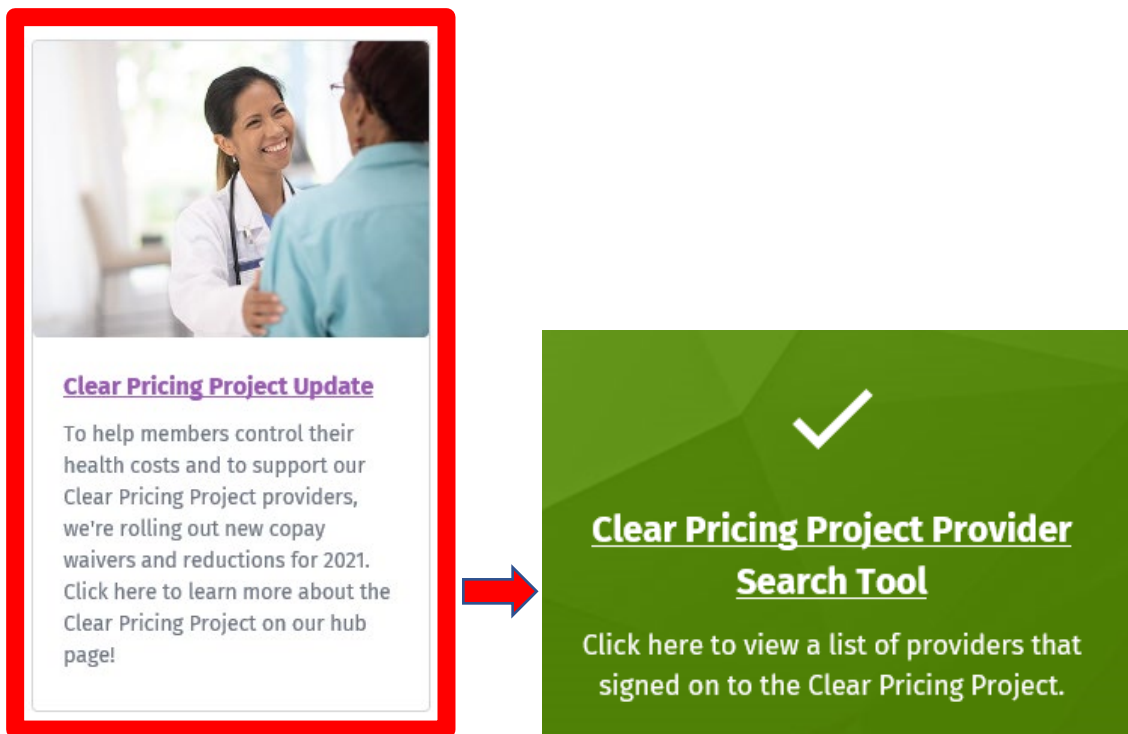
Clear Pricing Project Update

To help members control their health costs and to support our Clear Pricing Project providers, we're rolling out new copay waivers and reductions for 2021. Click here to learn more about the Clear Pricing Project on our hub page!

Clear Pricing Project Provider Search Tool

Click here to view a list of providers that signed on to the Clear Pricing Project.